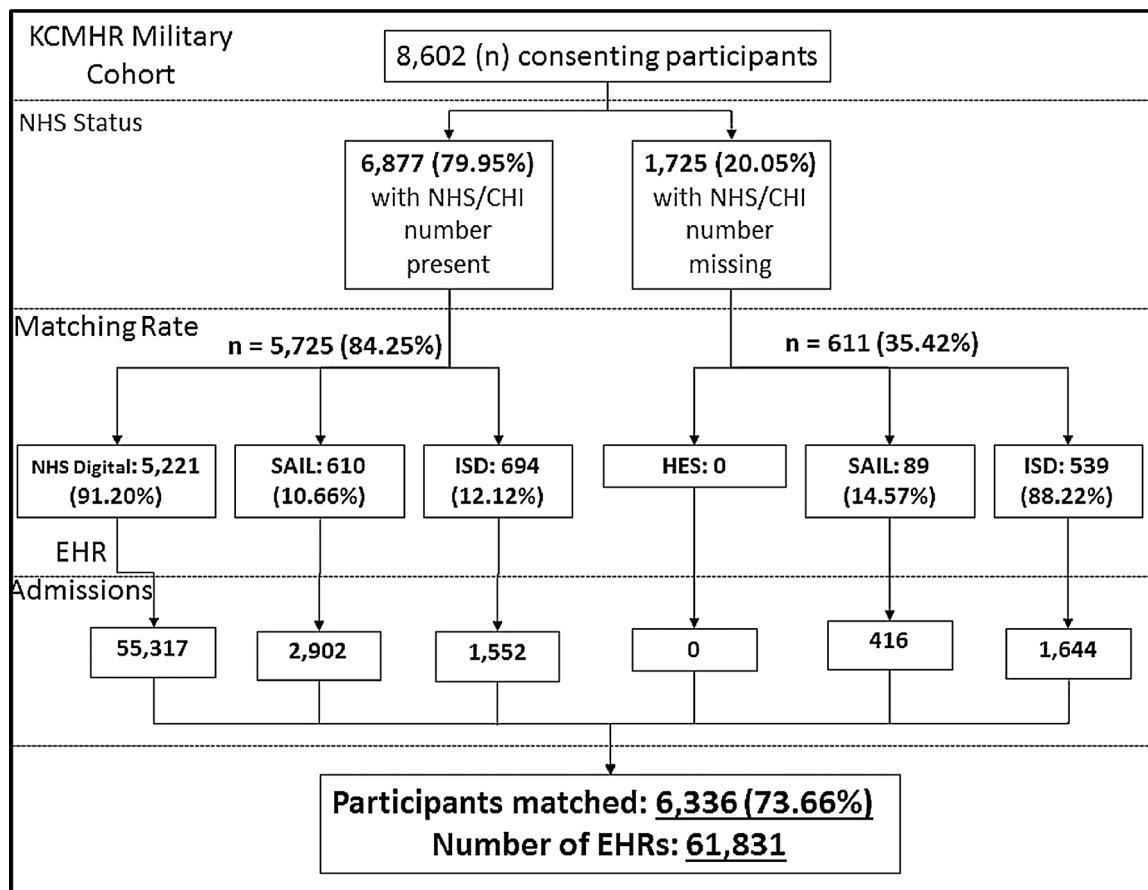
KCMHR Military Cohort

8,602 (n) consenting participants

NHS Status

6,877 (79.95%) with NHS/CHI number present

1,725 (20.05%) with NHS/CHI number missing

Matching Rate

n = 5,725 (84.25%)

n = 611 (35.42%)

NHS Digital: 5,221 (91.20%)

SAIL: 610 (10.66%)

ISD: 694 (12.12%)

HES: 0

SAIL: 89 (14.57%)

ISD: 539 (88.22%)

EHR Admissions

55,317

2,902

1,552

0

416

1,644

Participants matched: 6,336 (73.66%)
Number of EHRs: 61,831